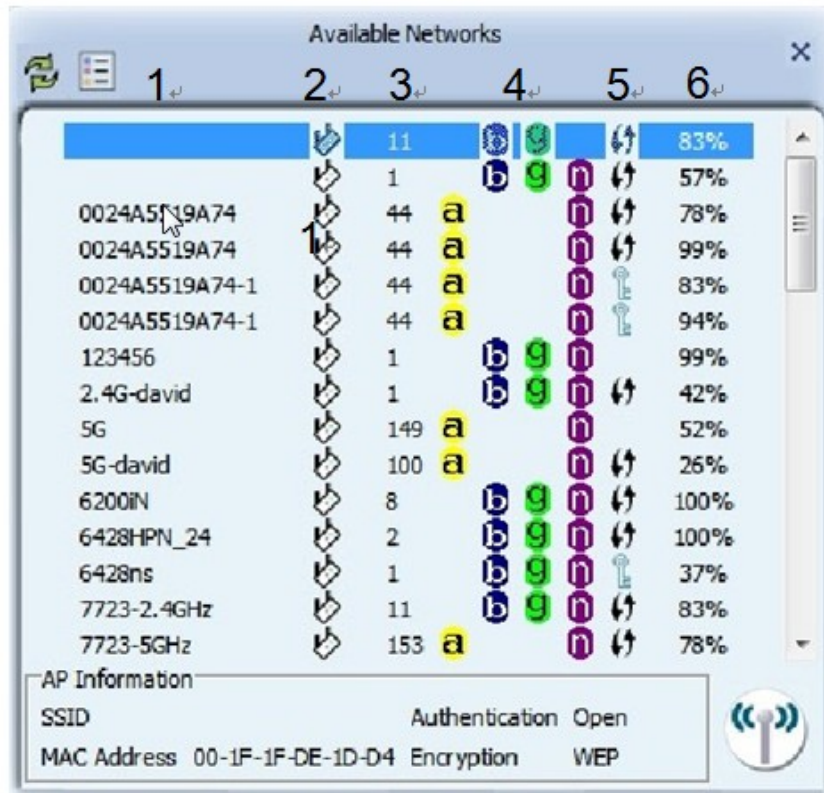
Available Networks

1 2 3 4 5 6

| | | | | | | |
|---|---|---|---|---|---|---|
| | | 11 | | b | g | 83% |
| | | 1 | | b g n | | 57% |
| 0024A5519A74 | | 44 | a | n | | 78% |
| 0024A5519A74 | 1 | 44 | a | n | | 99% |
| 0024A5519A74-1 | | 44 | a | n | | 83% |
| 0024A5519A74-1 | | 44 | a | n | | 94% |
| 123456 | | 1 | | b g n | | 99% |
| 2.4G-david | | 1 | | b g n | | 42% |
| 5G | | 149 | a | n | | 52% |
| 5G-david | | 100 | a | n | | 26% |
| 6200iN | | 8 | | b g n | | 100% |
| 6428HPN_24 | | 2 | | b g n | | 100% |
| 6428ns | | 1 | | b g n | | 37% |
| 7723-2.4GHz | | 11 | | b g n | | 83% |
| 7723-5GHz | | 153 | a | n | | 78% |

AP Information
SSID
Authentication Open
MAC Address 00-1F-1F-DE-1D-D4 Encryption WEP